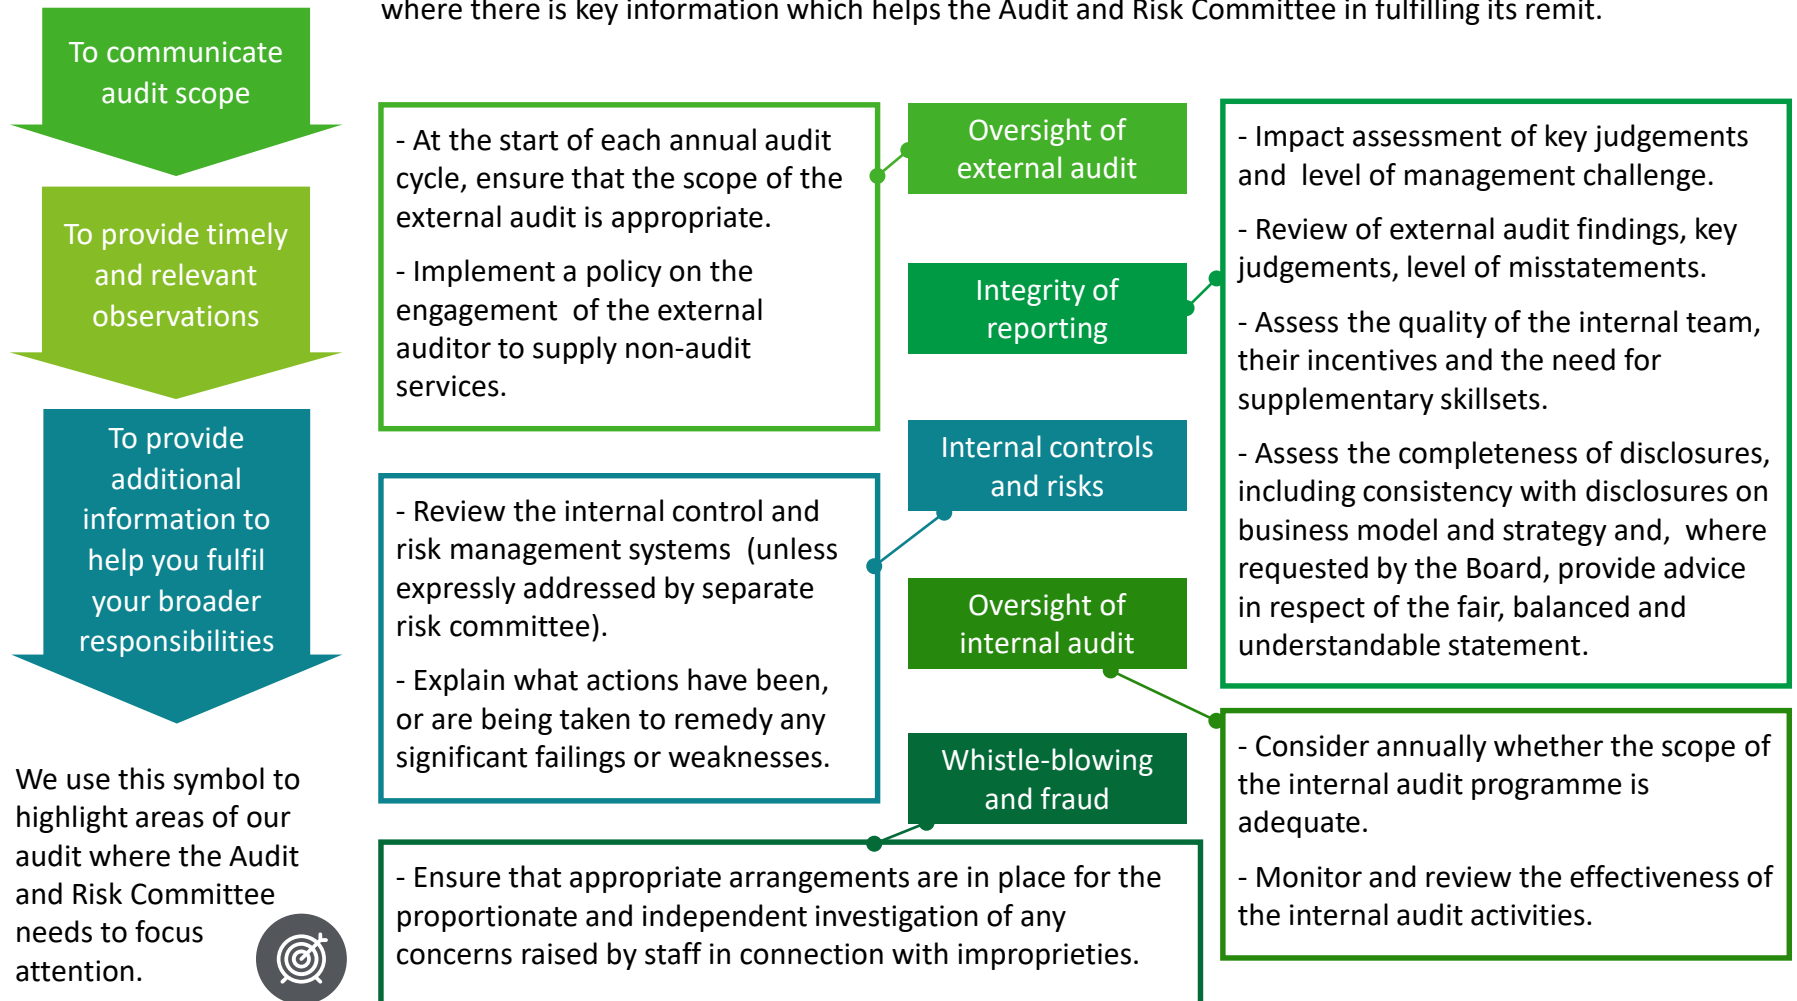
where there is key information which helps the Audit and Risk Committee in fulfilling its remit.

To communicate audit scope

To provide timely and relevant observations

To provide additional information to help you fulfil your broader responsibilities

We use this symbol to highlight areas of our audit where the Audit and Risk Committee needs to focus attention.

- At the start of each annual audit cycle, ensure that the scope of the external audit is appropriate.

- Implement a policy on the engagement of the external auditor to supply non-audit services.

Oversight of external audit

Integrity of reporting

Internal controls and risks

Oversight of internal audit

Whistle-blowing and fraud

- Impact assessment of key judgements and level of management challenge.

- Review of external audit findings, key judgements, level of misstatements.

- Assess the quality of the internal team, their incentives and the need for supplementary skillsets.

- Assess the completeness of disclosures, including consistency with disclosures on business model and strategy and, where requested by the Board, provide advice in respect of the fair, balanced and understandable statement.

- Review the internal control and risk management systems (unless expressly addressed by separate risk committee).

- Explain what actions have been, or are being taken to remedy any significant failings or weaknesses.

- Consider annually whether the scope of the internal audit programme is adequate.

- Monitor and review the effectiveness of the internal audit activities.

- Ensure that appropriate arrangements are in place for the proportionate and independent investigation of any concerns raised by staff in connection with improprieties.